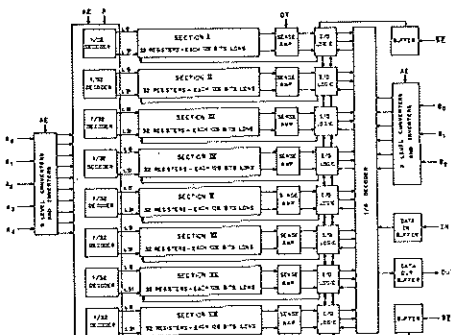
AE
P
DT
1/32 DECODER
SECTION I
32 REGISTERS - EACH 128 BITS LONG
SENSE AMP
I/O LOGIC
BUFFER
WE
1/32 DECODER
SECTION II
32 REGISTERS - EACH 128 BITS LONG
SENSE AMP
I/O LOGIC
AE
1/32 DECODER
SECTION III
32 REGISTERS - EACH 128 BITS LONG
SENSE AMP
I/O LOGIC
1/32 DECODER
SECTION IV
32 REGISTERS - EACH 128 BITS LONG
SENSE AMP
I/O LOGIC
1/32 DECODER
SECTION V
32 REGISTERS - EACH 128 BITS LONG
SENSE AMP
I/O LOGIC
1/32 DECODER
SECTION VI
32 REGISTERS - EACH 128 BITS LONG
SENSE AMP
I/O LOGIC
1/32 DECODER
SECTION VII
32 REGISTERS - EACH 128 BITS LONG
SENSE AMP
I/O LOGIC
1/32 DECODER
SECTION VIII
32 REGISTERS - EACH 128 BITS LONG
SENSE AMP
I/O LOGIC
BUFFER
RE
1/8 DECODER
AE
5 LEVEL CONVERTERS AND INVERTERS
$A_0$
$A_1$
$A_2$
$A_3$
$A_4$
3 LEVEL CONVERTERS AND INVERTERS
$B_0$
$B_1$
$B_2$
DATA IN BUFFER
DATA OUT BUFFER
IN
OU